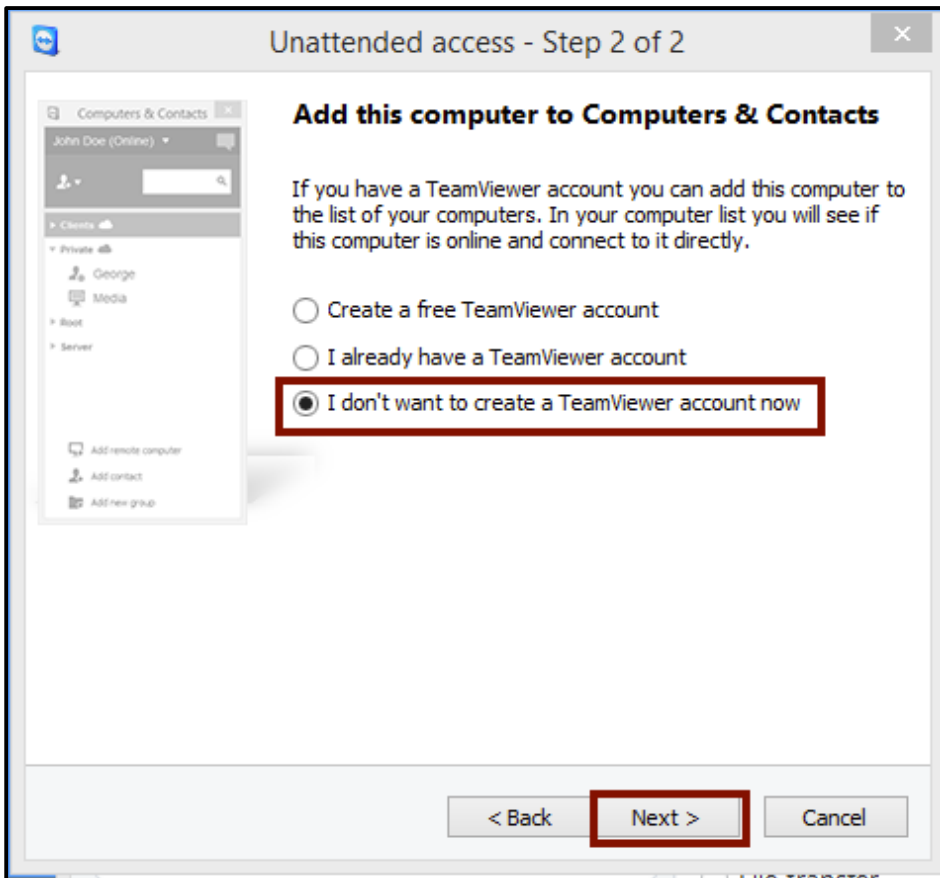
Unattended access - Step 2 of 2

Computers & Contacts

John Doe (Online)

Clients

Private

George

Media

Root

Server

Add remote computer

Add contact

Add new group

Add this computer to Computers & Contacts

If you have a TeamViewer account you can add this computer to the list of your computers. In your computer list you will see if this computer is online and connect to it directly.

Create a free TeamViewer account

I already have a TeamViewer account

I don't want to create a TeamViewer account now

< Back

Next >

Cancel

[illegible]